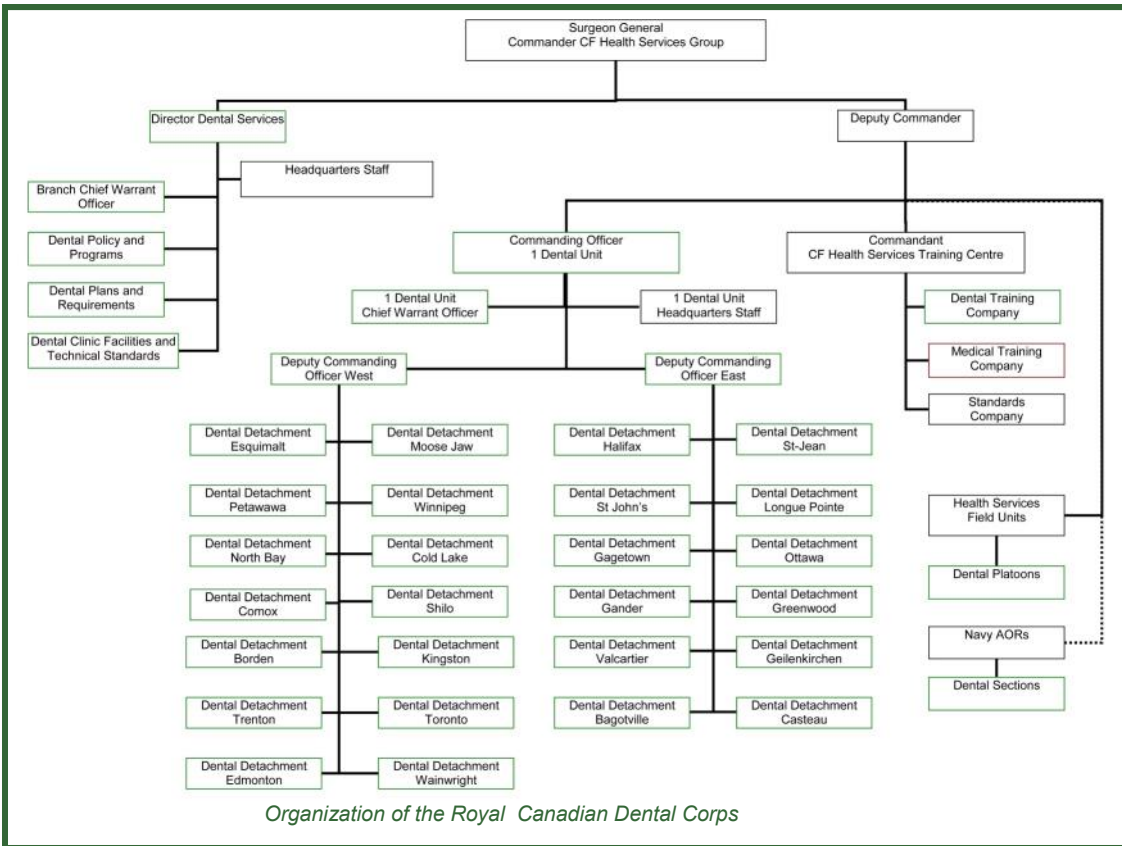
Surgeon General
Commander CF Health Services Group

Director Dental Services

Deputy Commander

Headquarters Staff

Branch Chief Warrant Officer

Dental Policy and Programs

Dental Plans and Requirements

Dental Clinic Facilities and Technical Standards

Commanding Officer
1 Dental Unit

Commandant
CF Health Services Training Centre

1 Dental Unit
Chief Warrant Officer

1 Dental Unit
Headquarters Staff

Dental Training Company

Medical Training Company

Standards Company

Deputy Commanding Officer West

Deputy Commanding Officer East

Dental Detachment Esquimalt

Dental Detachment Moose Jaw

Dental Detachment Petawawa

Dental Detachment Winnipeg

Dental Detachment North Bay

Dental Detachment Cold Lake

Dental Detachment Comox

Dental Detachment Shilo

Dental Detachment Borden

Dental Detachment Kingston

Dental Detachment Trenton

Dental Detachment Toronto

Dental Detachment Edmonton

Dental Detachment Wainwright

Dental Detachment Halifax

Dental Detachment St-Jean

Dental Detachment St John's

Dental Detachment Longue Pointe

Dental Detachment Gagetown

Dental Detachment Ottawa

Dental Detachment Gander

Dental Detachment Greenwood

Dental Detachment Valcartier

Dental Detachment Geilenkirchen

Dental Detachment Bagotville

Dental Detachment Casteau

Health Services Field Units

Dental Platoons

Navy AORs

Dental Sections

Organization of the Royal Canadian Dental Corps